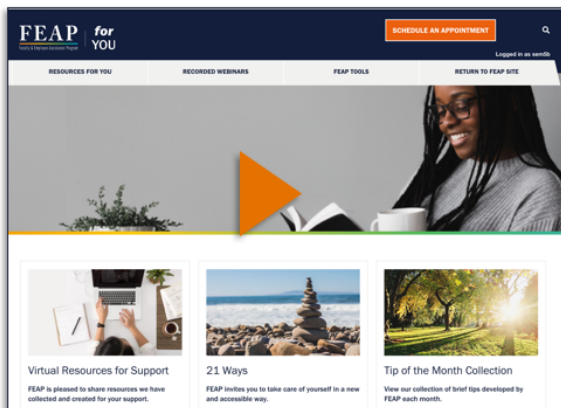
FEAP
Faculty & Employee Assistance Program
for YOU

SCHEDULE AN APPOINTMENT

Logged in as sem5b

RESOURCES FOR YOU
RECORDED WEBINARS
FEAP TOOLS
RETURN TO FEAP SITE

Virtual Resources for Support
FEAP is pleased to share resources we have collected and created for your support.

21 Ways
FEAP invites you to take care of yourself in a new and accessible way.

Tip of the Month Collection
View our collection of brief tips developed by FEAP each month.